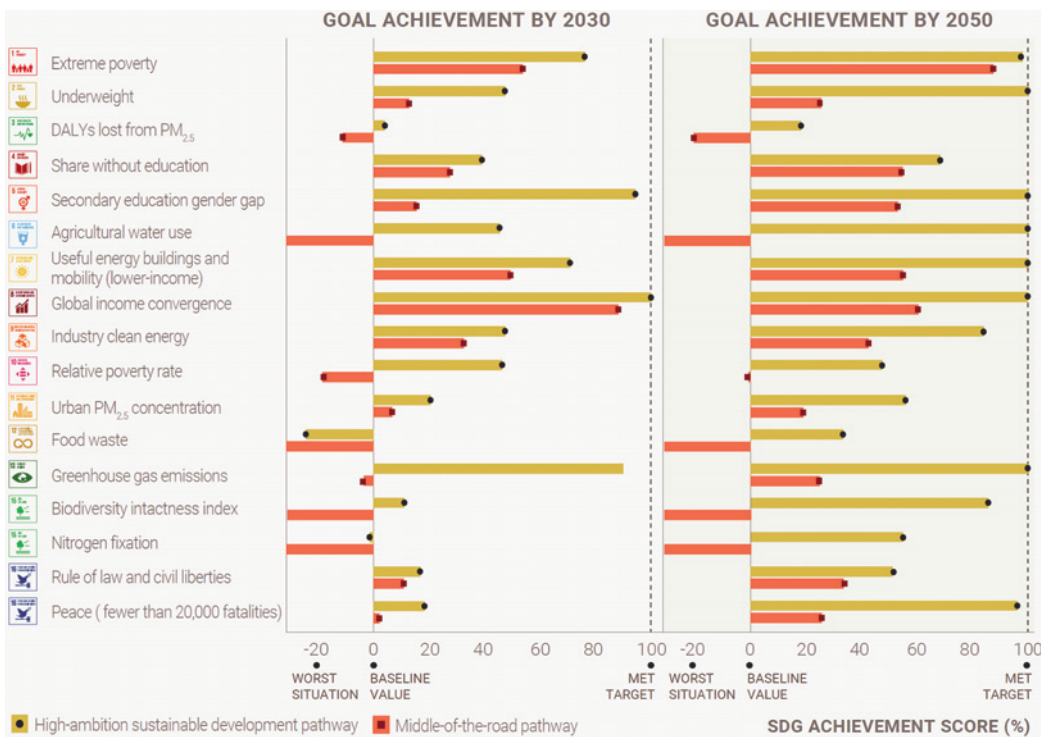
GOAL ACHIEVEMENT BY 2030

GOAL ACHIEVEMENT BY 2050

Extreme poverty
Underweight
DALYs lost from $PM_{2.5}$
Share without education
Secondary education gender gap
Agricultural water use
Useful energy buildings and mobility (lower-income)
Global income convergence
Industry clean energy
Relative poverty rate
Urban $PM_{2.5}$ concentration
Food waste
Greenhouse gas emissions
Biodiversity intactness index
Nitrogen fixation
Rule of law and civil liberties
Peace ( fewer than 20,000 fatalities)

-20 0 20 40 60 80 100
WORST SITUATION
BASELINE VALUE
MET TARGET

-20 0 20 40 60 80 100
WORST SITUATION
BASELINE VALUE
MET TARGET

High-ambition sustainable development pathway
Middle-of-the-road pathway

SDG ACHIEVEMENT SCORE (%)